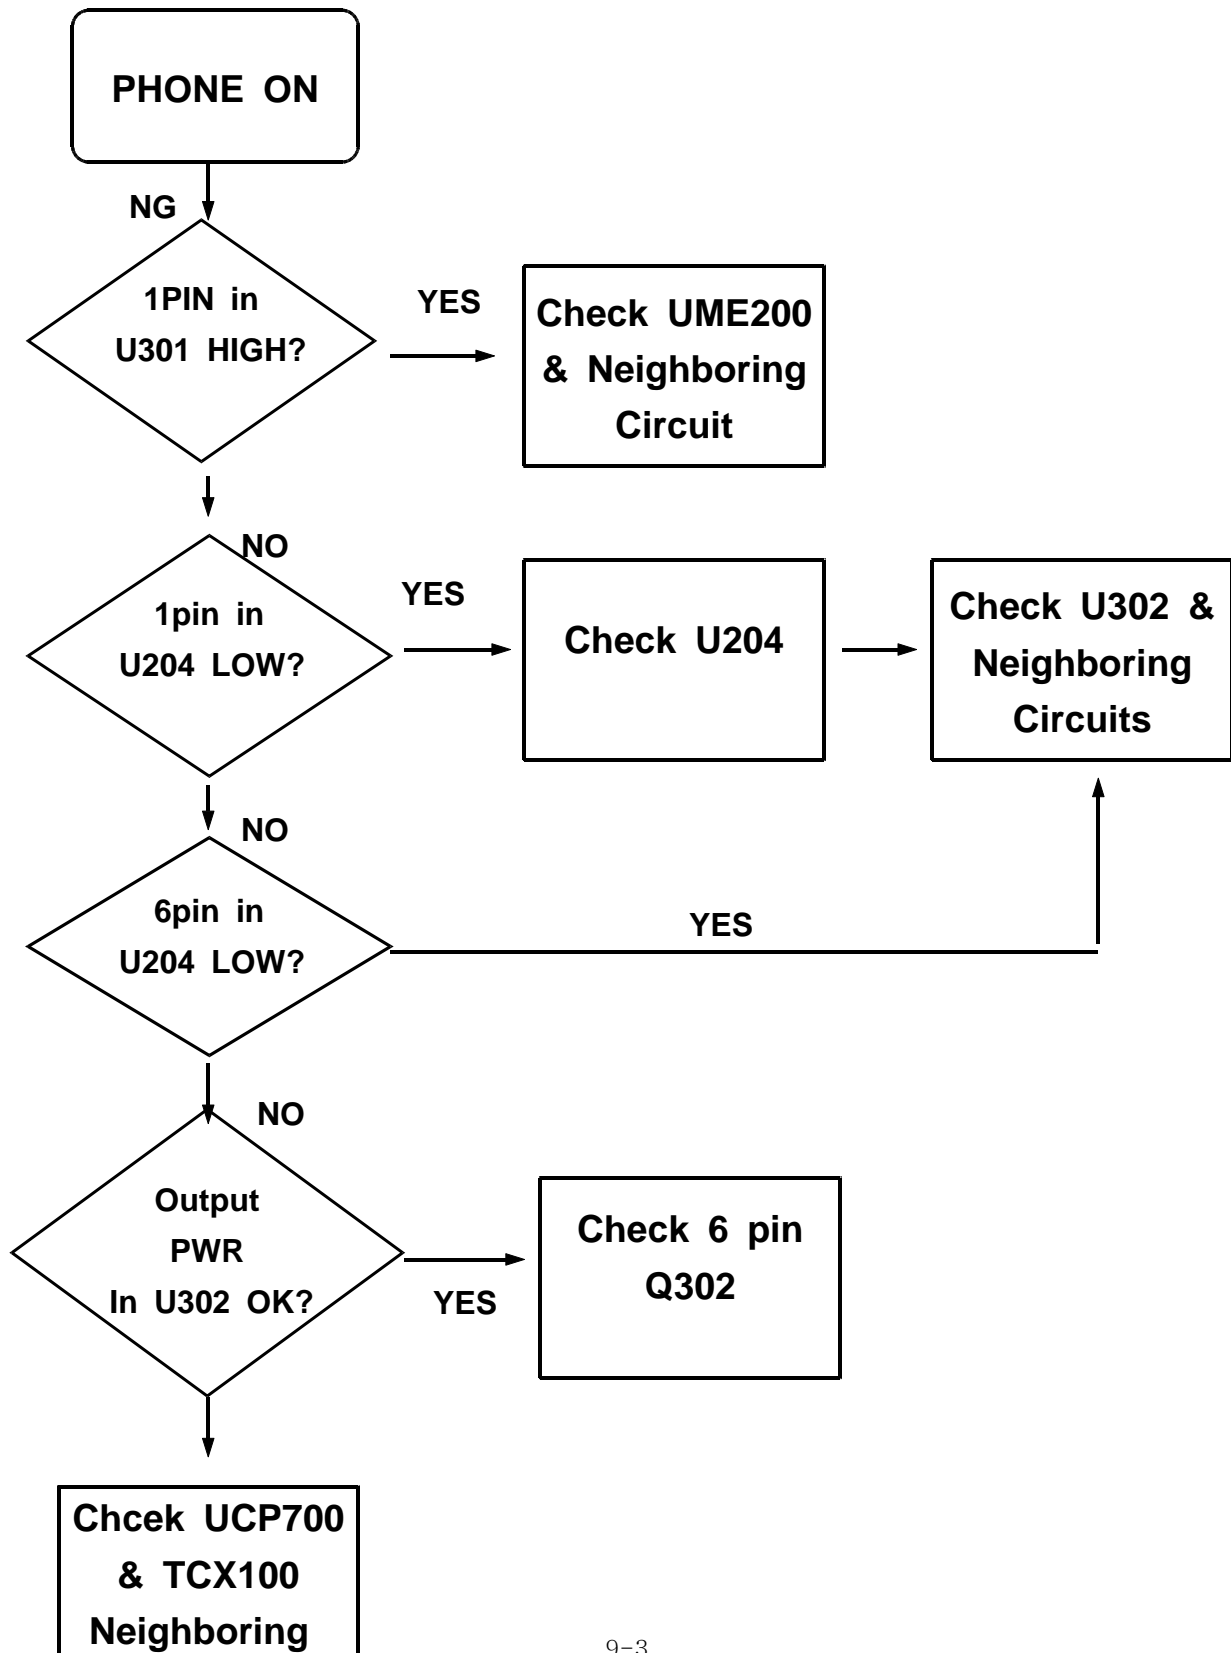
PHONE ON

NG

1PIN in U301 HIGH?

YES

Check UME200 & Neighboring Circuit

NO

1pin in U204 LOW?

YES

Check U204

Check U302 & Neighboring Circuits

NO

6pin in U204 LOW?

YES

NO

Output PWR In U302 OK?

YES

Check 6 pin Q302

Chcek UCP700 & TCX100 Neighboring

9-3